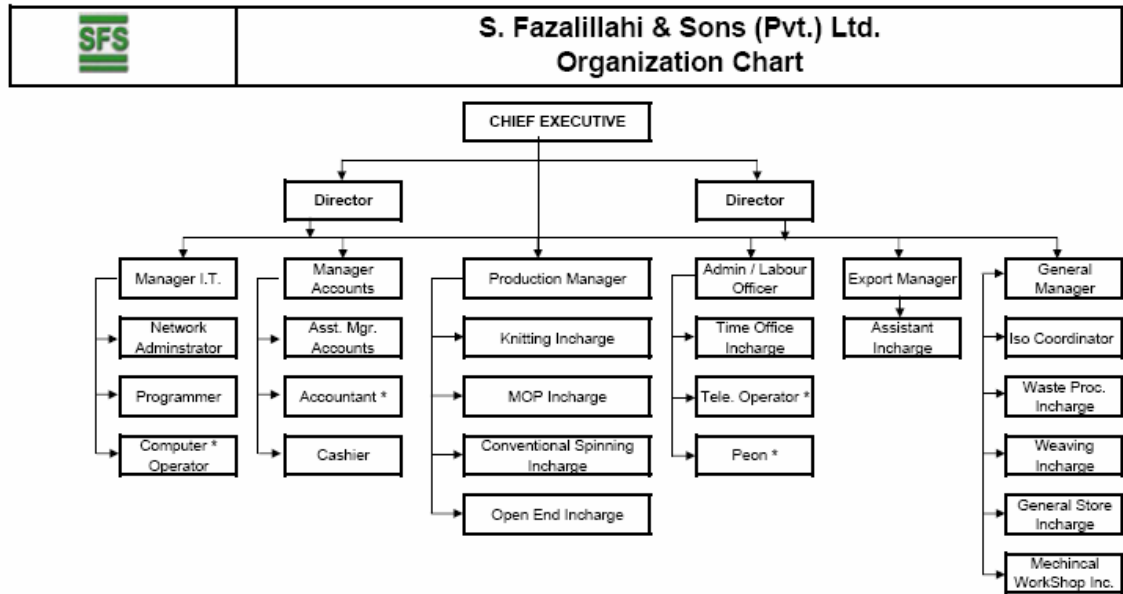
SFS

S. Fazalillahi & Sons (Pvt.) Ltd.
Organization Chart

CHIEF EXECUTIVE

Director

Director

Manager I.T.

Network Adminstrator

Programmer

Computer * Operator

Manager Accounts

Asst. Mgr. Accounts

Accountant *

Cashier

Production Manager

Knitting Incharge

MOP Incharge

Conventional Spinning Incharge

Open End Incharge

Admin / Labour Officer

Time Office Incharge

Tele. Operator *

Peon *

Export Manager

Assistant Incharge

General Manager

Iso Coordinator

Waste Proc. Incharge

Weaving Incharge

General Store Incharge

Mechincal WorkShop Inc.